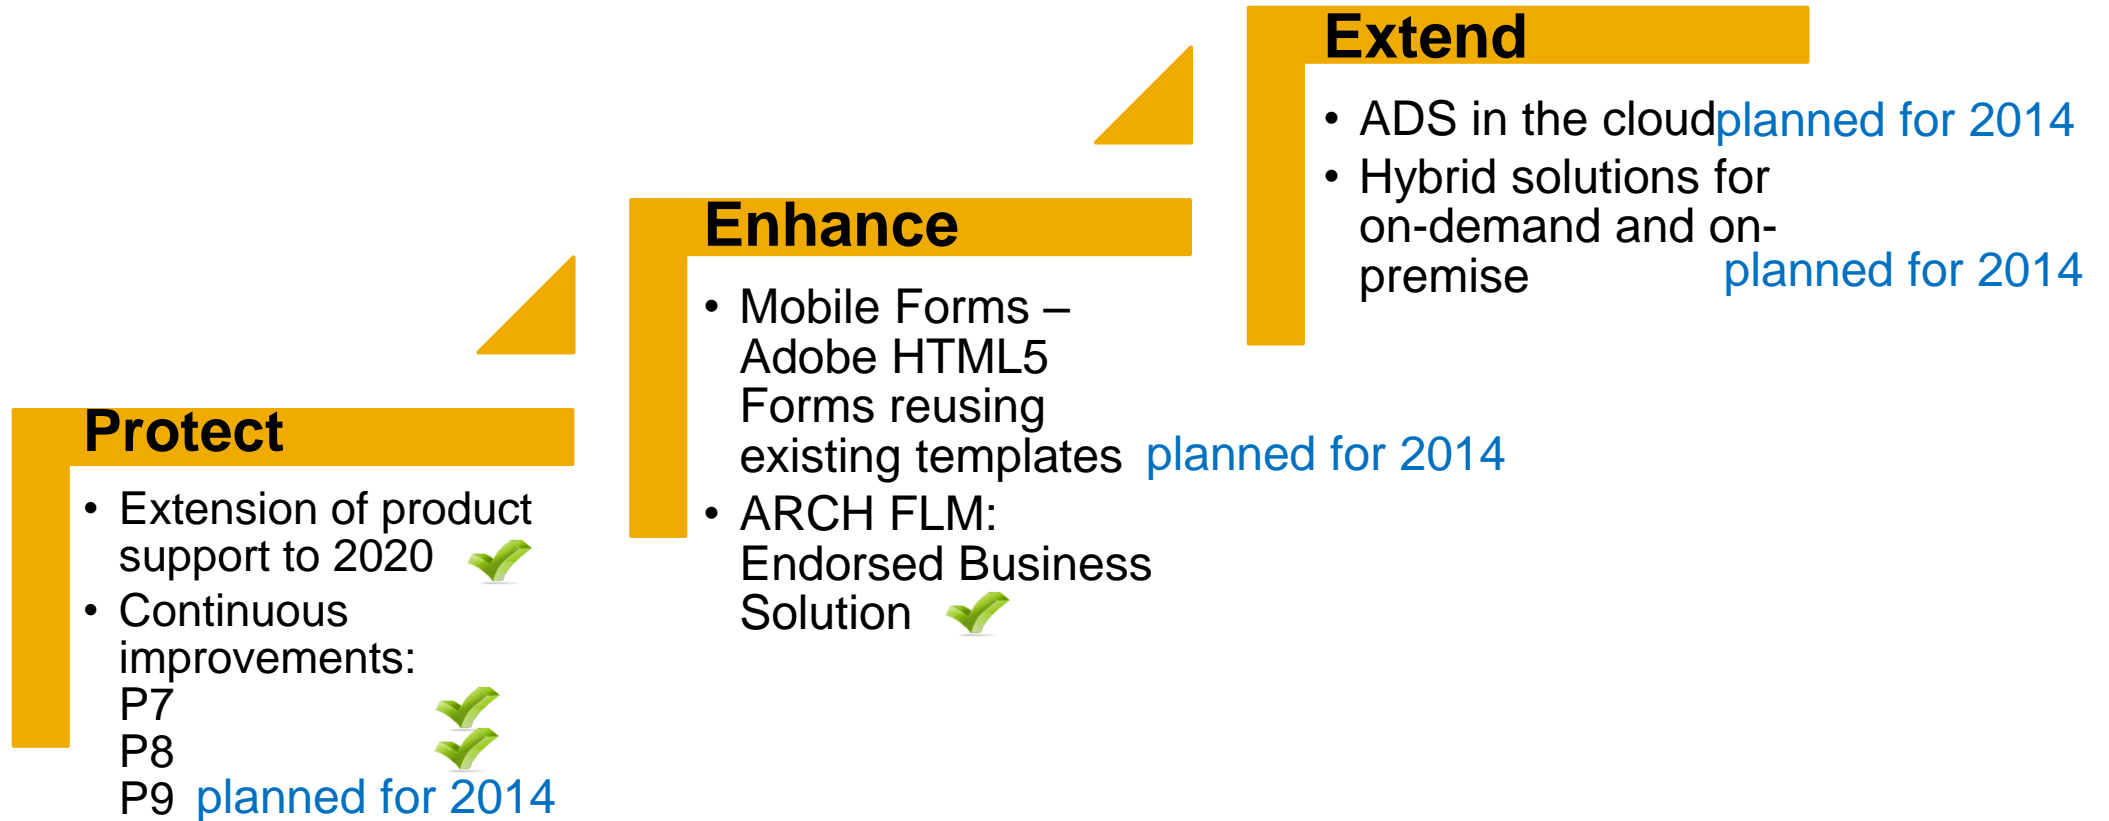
Protect

- Extension of product support to 2020
- Continuous improvements:
P7
P8
P9 planned for 2014

Enhance

- Mobile Forms – Adobe HTML5 Forms reusing existing templates planned for 2014
- ARCH FLM: Endorsed Business Solution

Extend

- ADS in the cloudplanned for 2014
- Hybrid solutions for on-demand and on-premise planned for 2014